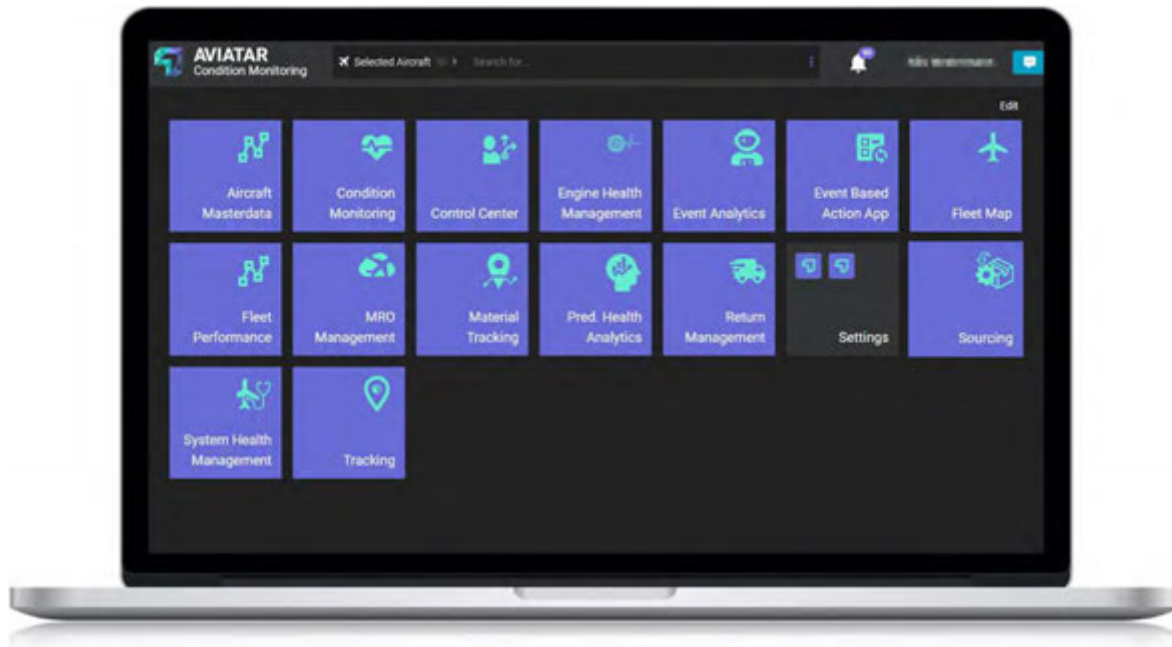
AVIATAR
Condition Monitoring

Selected Aircraft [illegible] Search for...

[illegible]

Edit

Aircraft Masterdata

Condition Monitoring

Control Center

Engine Health Management

Event Analytics

Event Based Action App

Fleet Map

Fleet Performance

MRO Management

Material Tracking

Pred. Health Analytics

Return Management

Settings

Sourcing

System Health Management

Tracking